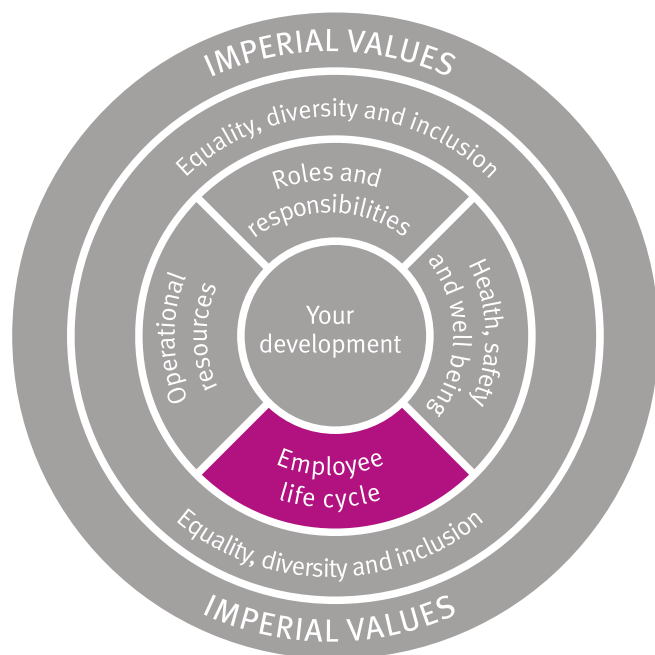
IMPERIAL VALUES

Equality, diversity and inclusion

Roles and responsibilities

Operational resources

Your development

Health, safety and well being

Employee life cycle

Equality, diversity and inclusion

IMPERIAL VALUES